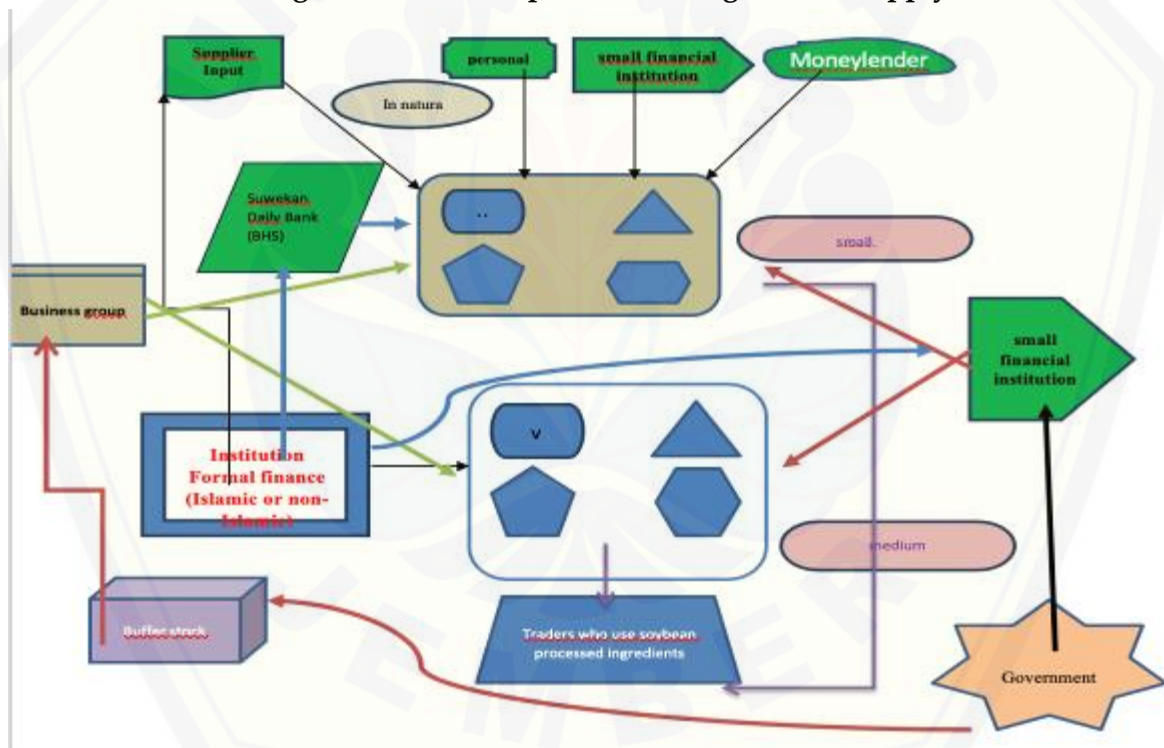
Supplier Input

personal

small financial institution

Moneylender

In natura

Suwekan Daily Bank (BHS)

..

small

Business group

small financial institution

Institution Formal finance (Islamic or non-Islamic)

v

medium

Buffer stock

Traders who use soybean processed ingredients

Government